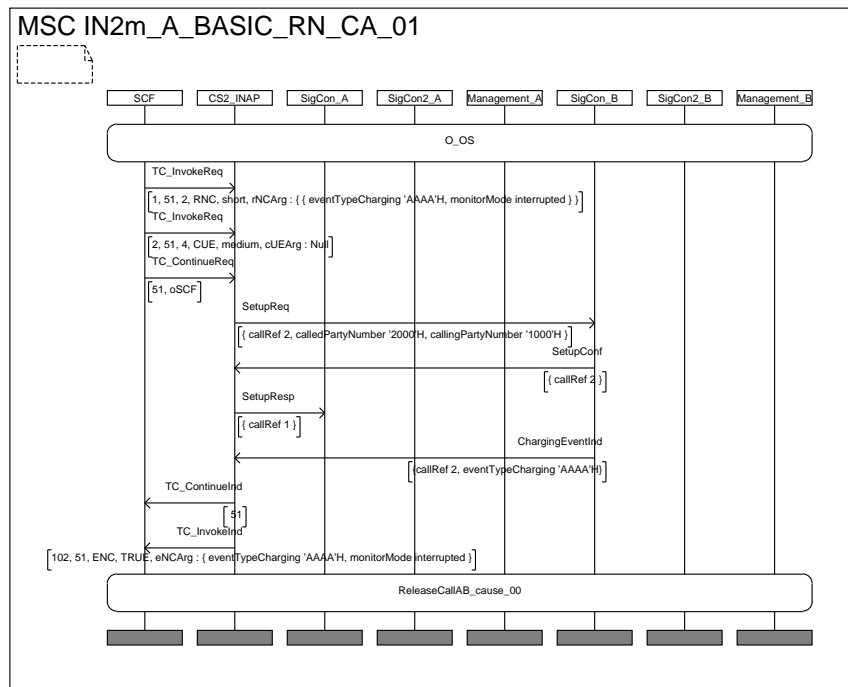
MSC IN2m_A_BASIC_RN_CA_01

SCF
CS2_INAP
SigCon_A
SigCon2_A
Management_A
SigCon_B
SigCon2_B
Management_B

O_OS

TC_InvokeReq

1, 51, 2, RNC, short, rNCArg : { { eventTypeCharging 'AAAA'H, monitorMode interrupted } }

TC_InvokeReq

2, 51, 4, CUE, medium, cUEArg : Null

TC_ContinueReq

51, oSCF

SetupReq

{ callRef 2, calledPartyNumber '2000'H, callingPartyNumber '1000'H }

SetupConf

{ callRef 2 }

SetupResp

{ callRef 1 }

ChargingEventInd

{ callRef 2, eventTypeCharging 'AAAA'H }

TC_ContinueInd

51

TC_InvokeInd

102, 51, ENC, TRUE, eNCArg : { eventTypeCharging 'AAAA'H, monitorMode interrupted }

ReleaseCallAB_cause_00